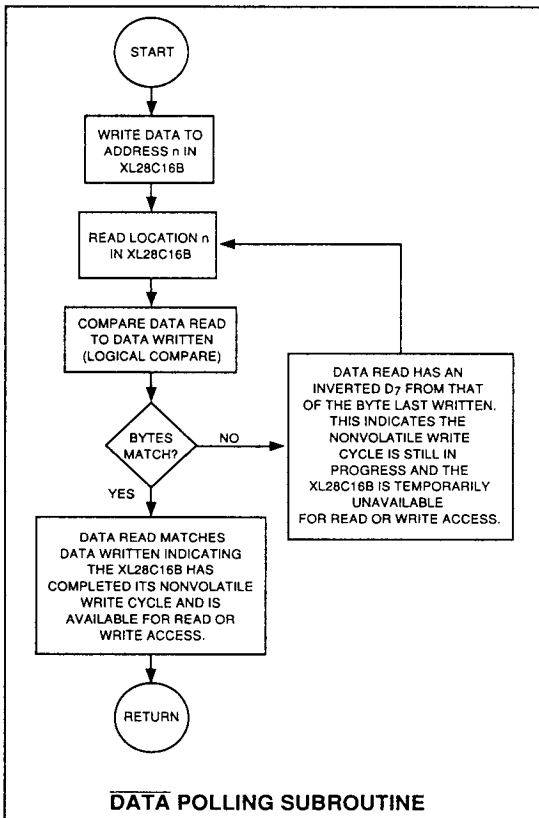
START

WRITE DATA TO ADDRESS n IN XL28C16B

READ LOCATION n IN XL28C16B

COMPARE DATA READ TO DATA WRITTEN (LOGICAL COMPARE)

BYTES MATCH?

NO

DATA READ HAS AN INVERTED $D_7$ FROM THAT OF THE BYTE LAST WRITTEN. THIS INDICATES THE NONVOLATILE WRITE CYCLE IS STILL IN PROGRESS AND THE XL28C16B IS TEMPORARILY UNAVAILABLE FOR READ OR WRITE ACCESS.

YES

DATA READ MATCHES DATA WRITTEN INDICATING THE XL28C16B HAS COMPLETED ITS NONVOLATILE WRITE CYCLE AND IS AVAILABLE FOR READ OR WRITE ACCESS.

RETURN

$\overline{\text{DATA}}$ POLLING SUBROUTINE